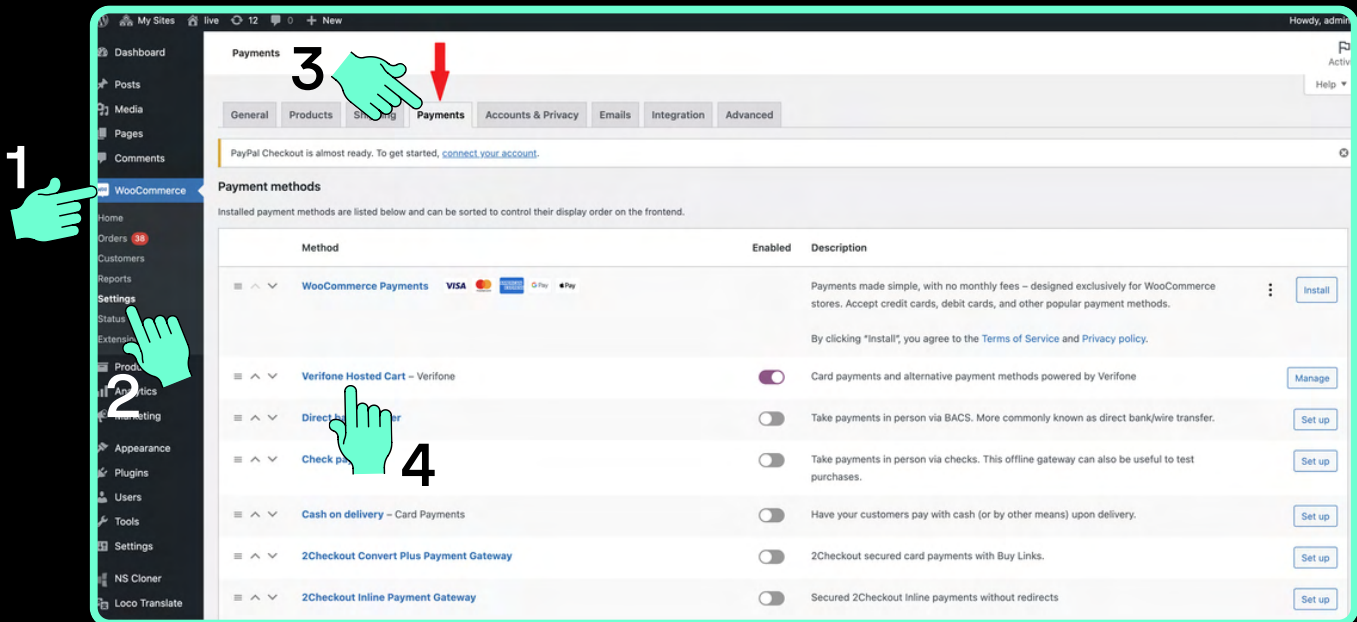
My Sites live 12 0 + New Howdy, admin

Dashboard
Posts
Media
Pages
Comments
WooCommerce
Home
Orders 38
Customers
Reports
Settings
Status
Extensi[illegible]
Produ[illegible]
An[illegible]tics
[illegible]keting
Appearance
Plugins
Users
Tools
Settings
NS Cloner
Loco Translate

Payments

Activ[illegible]

Help ▾

1
2
3
4

General | Products | Sh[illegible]ing | Payments | Accounts & Privacy | Emails | Integration | Advanced

PayPal Checkout is almost ready. To get started, connect your account.

Payment methods

Installed payment methods are listed below and can be sorted to control their display order on the frontend.

| Method | Enabled | Description | |
|---|---|---|---|
| WooCommerce Payments VISA G Pay Pay | | Payments made simple, with no monthly fees – designed exclusively for WooCommerce stores. Accept credit cards, debit cards, and other popular payment methods. By clicking "Install", you agree to the Terms of Service and Privacy policy. | Install |
| Verifone Hosted Cart – Verifone | | Card payments and alternative payment methods powered by Verifone | Manage |
| Direct ba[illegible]er | | Take payments in person via BACS. More commonly known as direct bank/wire transfer. | Set up |
| Check pa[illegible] | | Take payments in person via checks. This offline gateway can also be useful to test purchases. | Set up |
| Cash on delivery – Card Payments | | Have your customers pay with cash (or by other means) upon delivery. | Set up |
| 2Checkout Convert Plus Payment Gateway | | 2Checkout secured card payments with Buy Links. | Set up |
| 2Checkout Inline Payment Gateway | | Secured 2Checkout Inline payments without redirects | Set up |